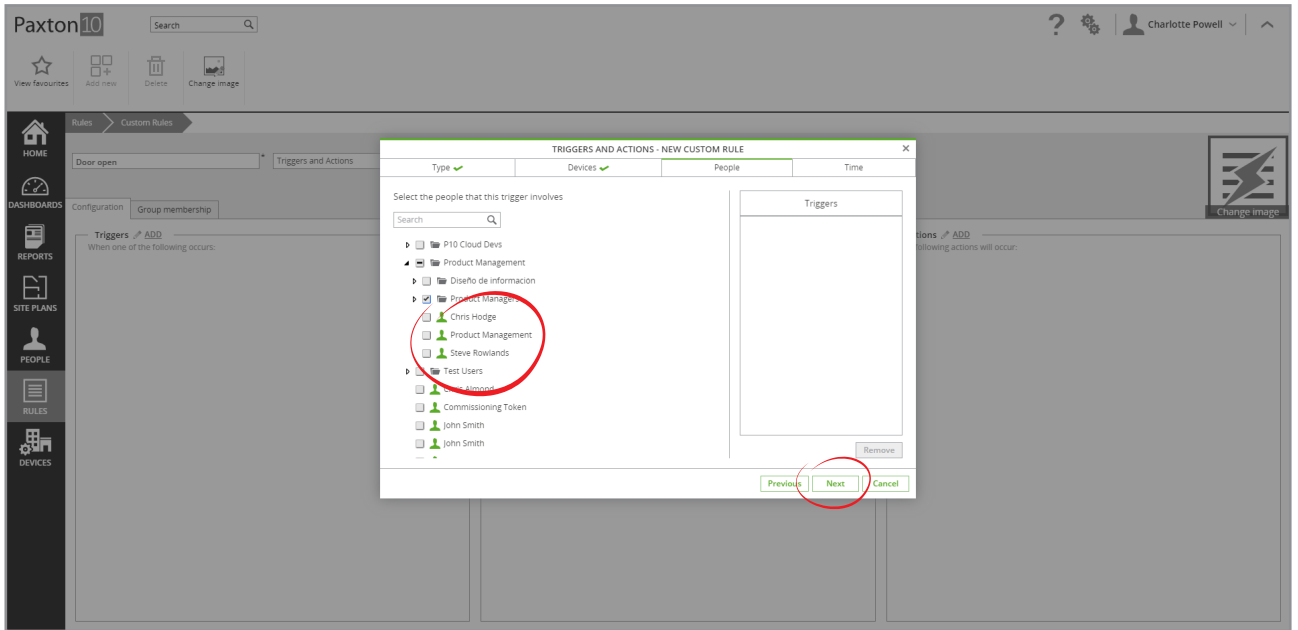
Paxton10
Search
? Charlotte Powell
View favourites Add new Delete Change image
HOME
DASHBOARDS
REPORTS
SITE PLANS
PEOPLE
RULES
DEVICES
Rules Custom Rules
Door open
Triggers and Actions
Configuration Group membership
Triggers ADD
When one of the following occurs:
ctions ADD
following actions will occur:
Change image
TRIGGERS AND ACTIONS - NEW CUSTOM RULE
Type Devices People Time
Select the people that this trigger involves
Search
P10 Cloud Devs
Product Management
Diseño de información
Product Managers
Chris Hodge
Product Management
Steve Rowlands
Test Users
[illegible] Almond
Commissioning Token
John Smith
John Smith
Triggers
Remove
Previous Next Cancel